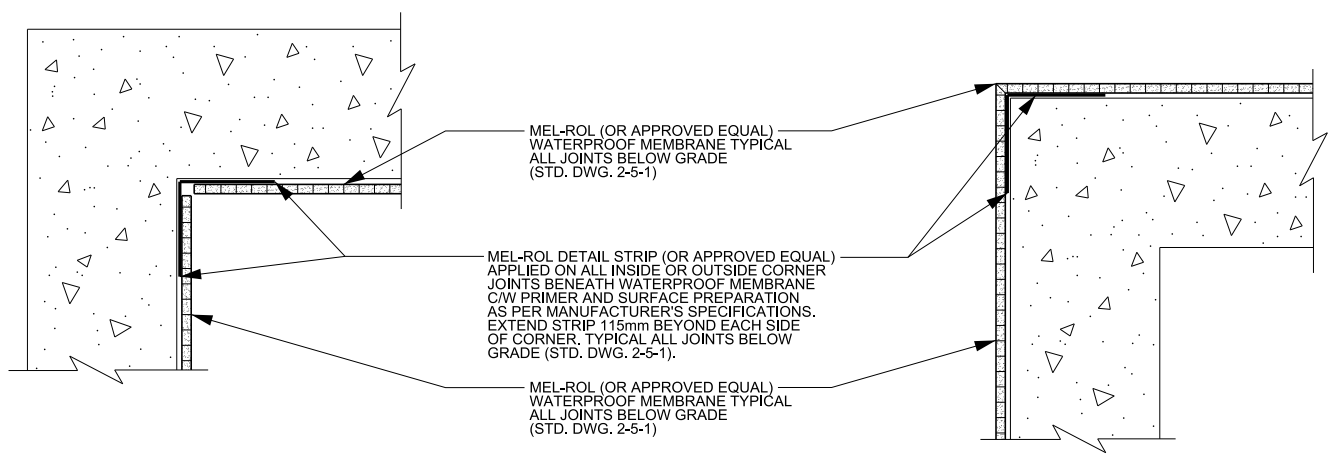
MEL-ROL (OR APPROVED EQUAL) WATERPROOF MEMBRANE TYPICAL ALL JOINTS BELOW GRADE (STD. DWG. 2-5-1)

MEL-ROL DETAIL STRIP (OR APPROVED EQUAL) APPLIED ON ALL INSIDE OR OUTSIDE CORNER JOINTS BENEATH WATERPROOF MEMBRANE C/W PRIMER AND SURFACE PREPARATION AS PER MANUFACTURER'S SPECIFICATIONS. EXTEND STRIP 115mm BEYOND EACH SIDE OF CORNER. TYPICAL ALL JOINTS BELOW GRADE (STD. DWG. 2-5-1).

MEL-ROL (OR APPROVED EQUAL) WATERPROOF MEMBRANE TYPICAL ALL JOINTS BELOW GRADE (STD. DWG. 2-5-1)